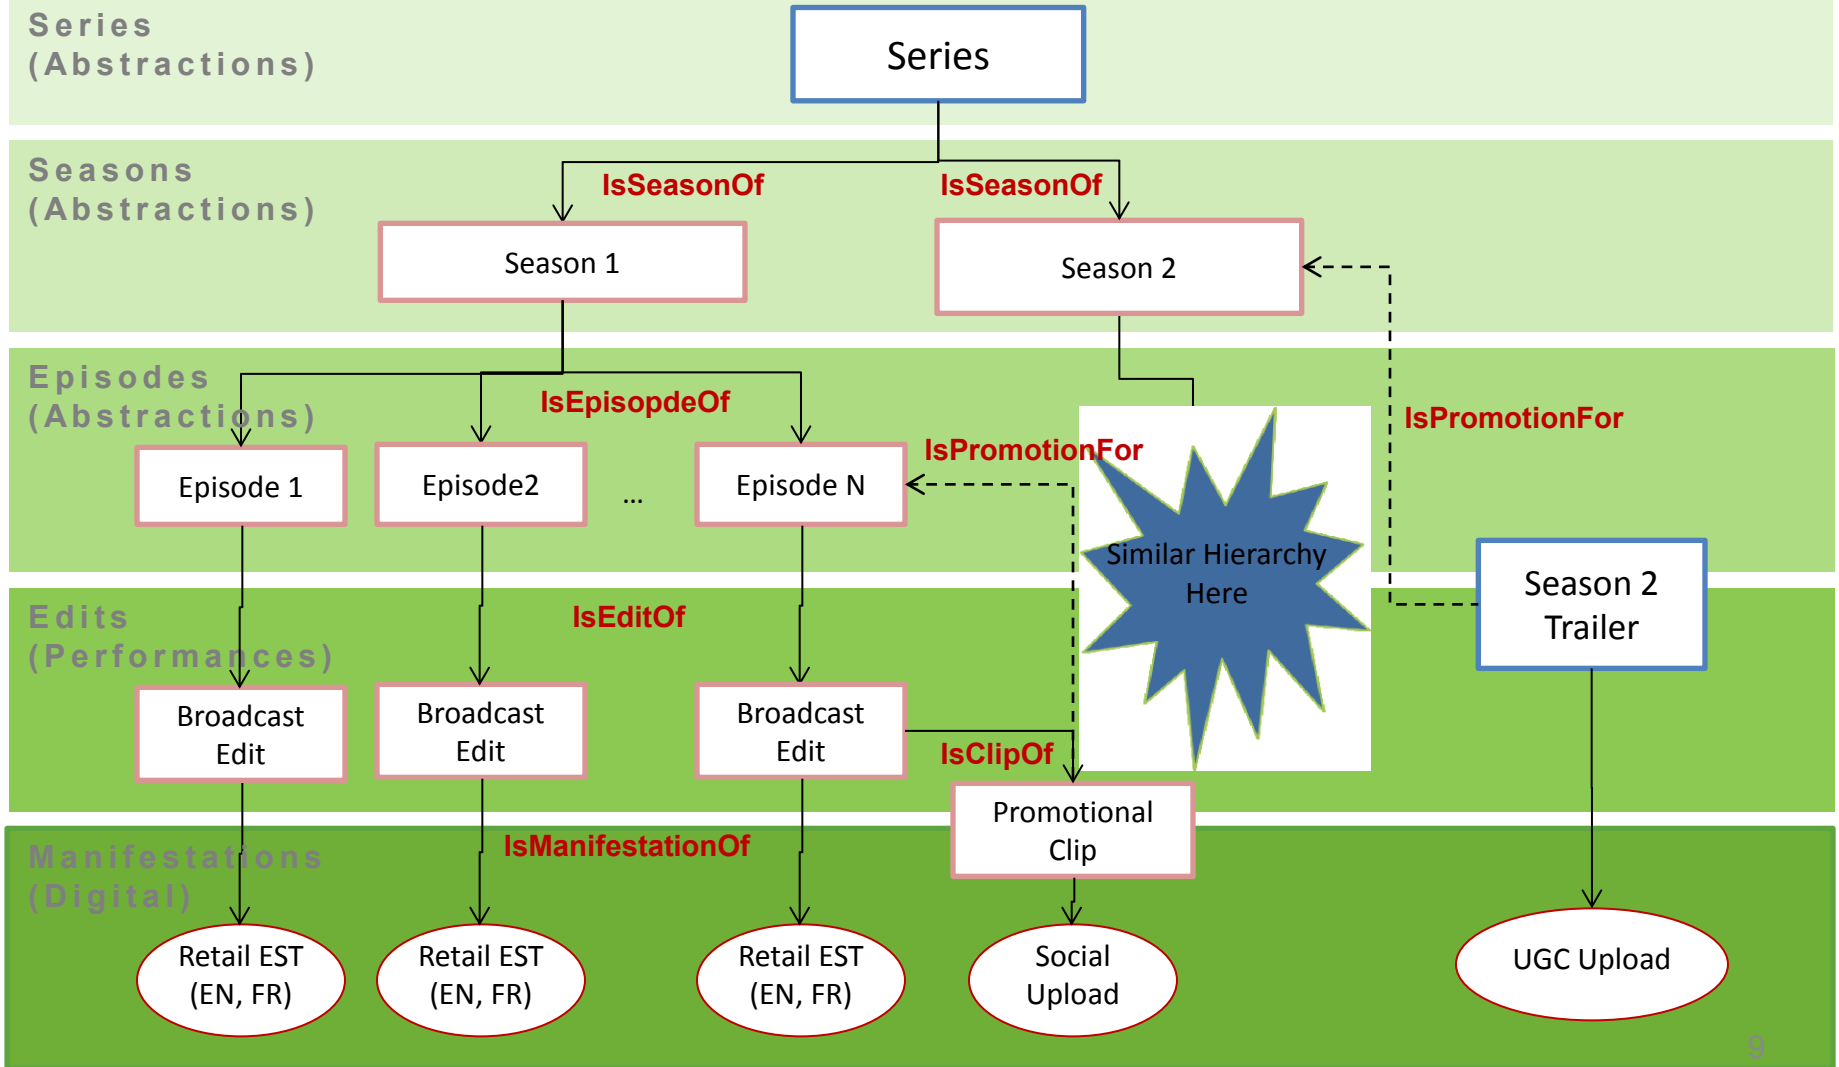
Series
(Abstractions)

Series

Seasons
(Abstractions)

IsSeasonOf

IsSeasonOf

Season 1

Season 2

Episodes
(Abstractions)

IsEpisopdeOf

IsPromotionFor

IsPromotionFor

Episode 1

Episode2

...

Episode N

Similar Hierarchy Here

Season 2 Trailer

Edits
(Performances)

IsEditOf

Broadcast Edit

Broadcast Edit

Broadcast Edit

IsClipOf

Promotional Clip

Manifestations
(Digital)

IsManifestationOf

Retail EST (EN, FR)

Retail EST (EN, FR)

Retail EST (EN, FR)

Social Upload

UGC Upload

9